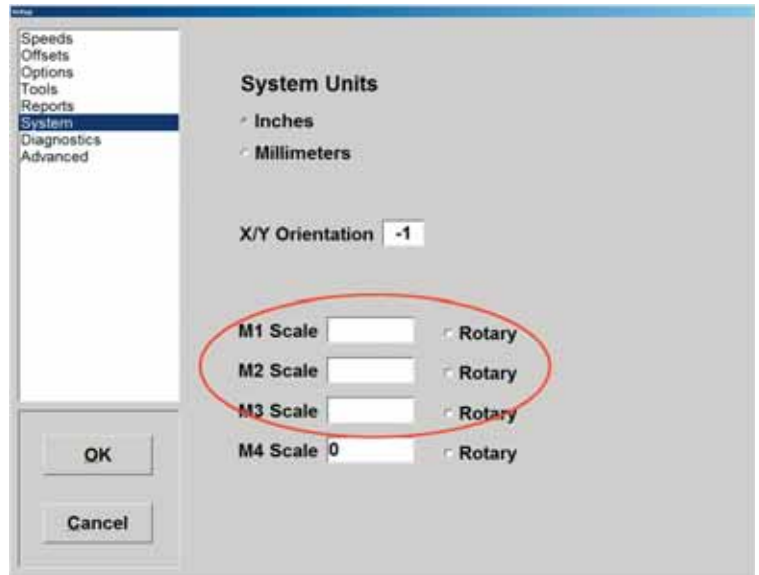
Setup

Speeds
Offsets
Options
Tools
Reports
System
Diagnostics
Advanced

OK

Cancel

System Units

Inches

Millimeters

X/Y Orientation -1

M1 Scale Rotary

M2 Scale Rotary

M3 Scale Rotary

M4 Scale 0 Rotary